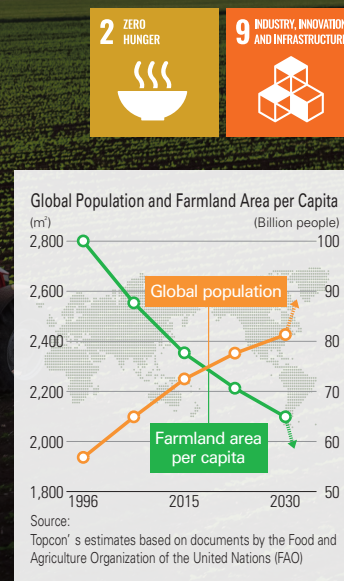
2 ZERO HUNGER

9 INDUSTRY, INNOVATION AND INFRASTRUCTURE

Global Population and Farmland Area per Capita

(m$^2$)

(Billion people)

2,800
2,600
2,400
2,200
2,000
1,800

100
90
80
70
60
50

Global population

Farmland area per capita

1996
2015
2030

Source:
Topcon' s estimates based on documents by the Food and Agriculture Organization of the United Nations (FAO)